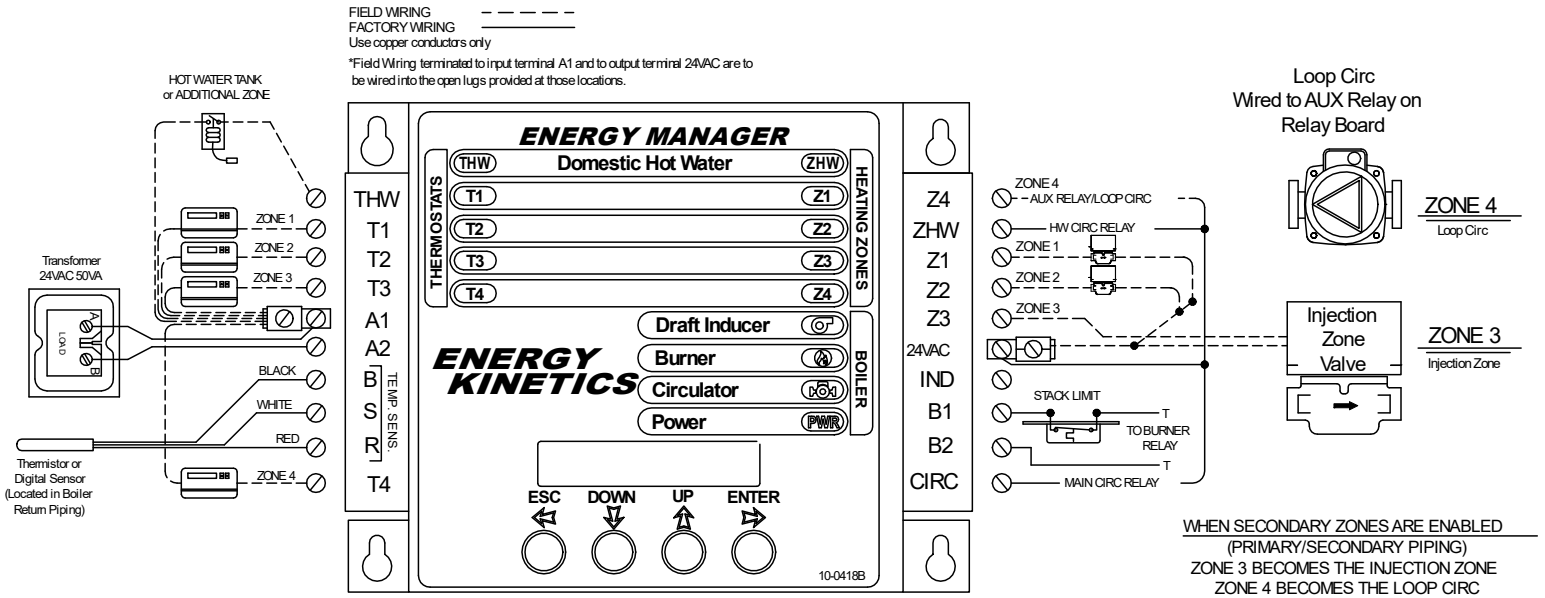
FIELD WIRING
FACTORY WIRING
Use copper conductors only

*Field Wiring terminated to input terminal A1 and to output terminal 24VAC are to be wired into the open lugs provided at those locations.

HOT WATER TANK
or ADDITIONAL ZONE

Transformer
24VAC 50VA

LOAD

A

B

ZONE 1
ZONE 2
ZONE 3

BLACK
WHITE
RED

Thermistor or
Digital Sensor
(Located in Boiler
Return Piping)

ZONE 4

THW
T1
T2
T3
A1
A2
B
S
R
T4

TEMP. SENS.

ENERGY MANAGER

THERMOSTATS

THW
Domestic Hot Water
ZHW
T1
Z1
T2
Z2
T3
Z3
T4
Z4

HEATING ZONES

Draft Inducer
Burner
Circulator
Power
PWR

BOILER

ENERGY
KINETICS

ESC
DOWN
UP
ENTER

10-0418B

Z4
ZHW
Z1
Z2
Z3
24VAC
IND
B1
B2
CIRC

ZONE 4
AUX RELAY/LOOP CIRC
HW CIRC RELAY
ZONE 1
ZONE 2
ZONE 3
STACK LIMIT
T
TO BURNER
RELAY
T
MAIN CIRC RELAY

Loop Circ
Wired to AUX Relay on
Relay Board

ZONE 4
Loop Circ

Injection
Zone
Valve

ZONE 3
Injection Zone

WHEN SECONDARY ZONES ARE ENABLED
(PRIMARY/SECONDARY PIPING)
ZONE 3 BECOMES THE INJECTION ZONE
ZONE 4 BECOMES THE LOOP CIRC